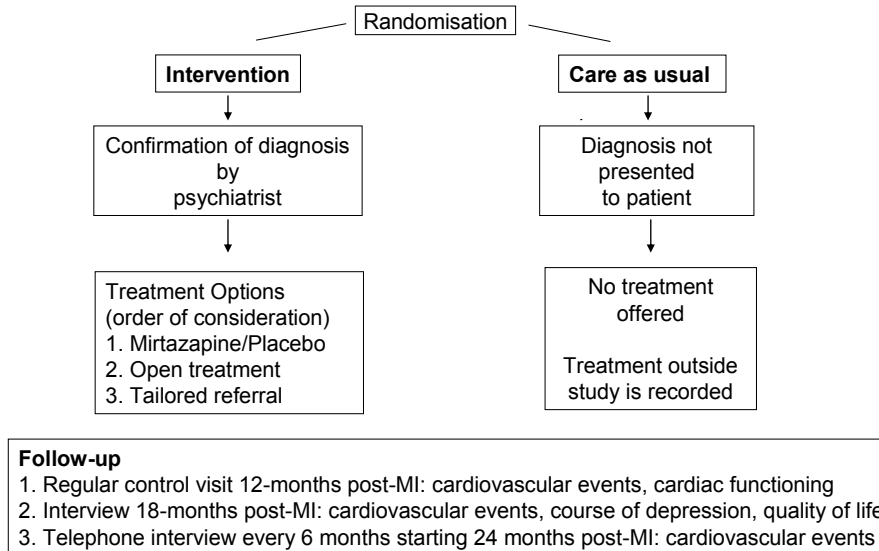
Randomisation

Intervention

Confirmation of diagnosis by psychiatrist

Treatment Options (order of consideration)
1. Mirtazapine/Placebo
2. Open treatment
3. Tailored referral

Care as usual

Diagnosis not presented to patient

No treatment offered

Treatment outside study is recorded

Follow-up
1. Regular control visit 12-months post-MI: cardiovascular events, cardiac functioning
2. Interview 18-months post-MI: cardiovascular events, course of depression, quality of life
3. Telephone interview every 6 months starting 24 months post-MI: cardiovascular events